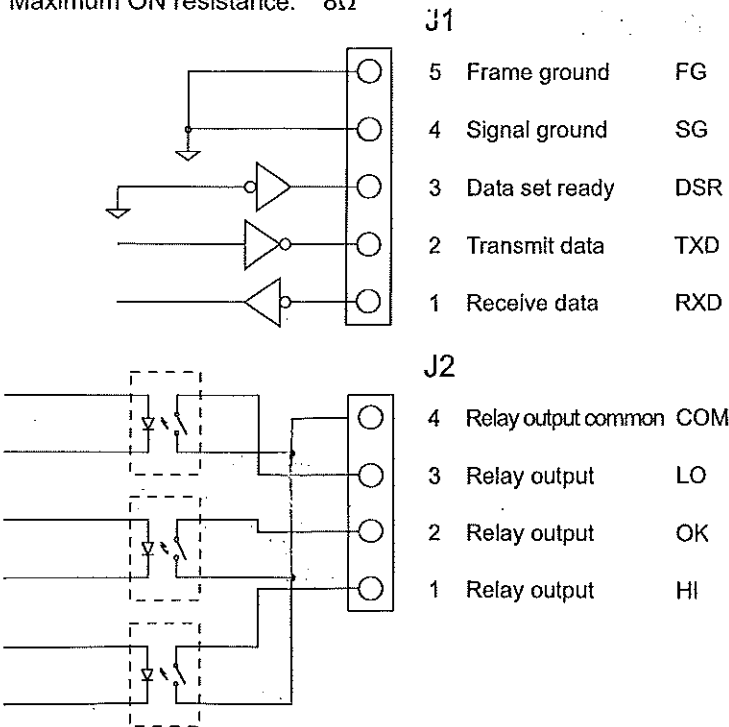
Maximum ON resistance: 8Ω

J1

5 Frame ground FG

4 Signal ground SG

3 Data set ready DSR

2 Transmit data TXD

1 Receive data RXD

J2

4 Relay output common COM

3 Relay output LO

2 Relay output OK

1 Relay output HI